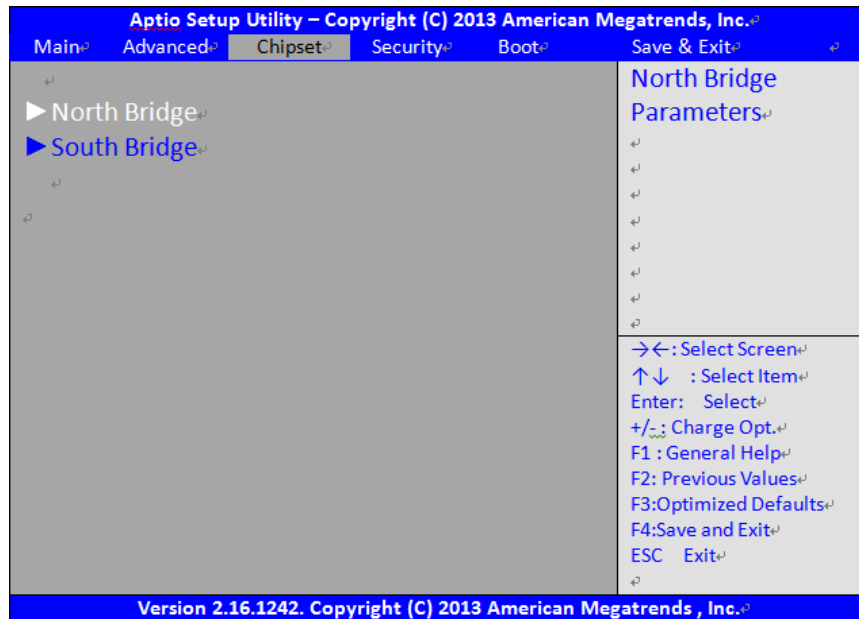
Aptio Setup Utility – Copyright (C) 2013 American Megatrends, Inc.

Main Advanced Chipset Security Boot Save & Exit

► North Bridge
► South Bridge

North Bridge Parameters

→←: Select Screen
↑↓ : Select Item
Enter: Select
+/-: Charge Opt.
F1 : General Help
F2: Previous Values
F3:Optimized Defaults
F4:Save and Exit
ESC Exit

Version 2.16.1242. Copyright (C) 2013 American Megatrends , Inc.